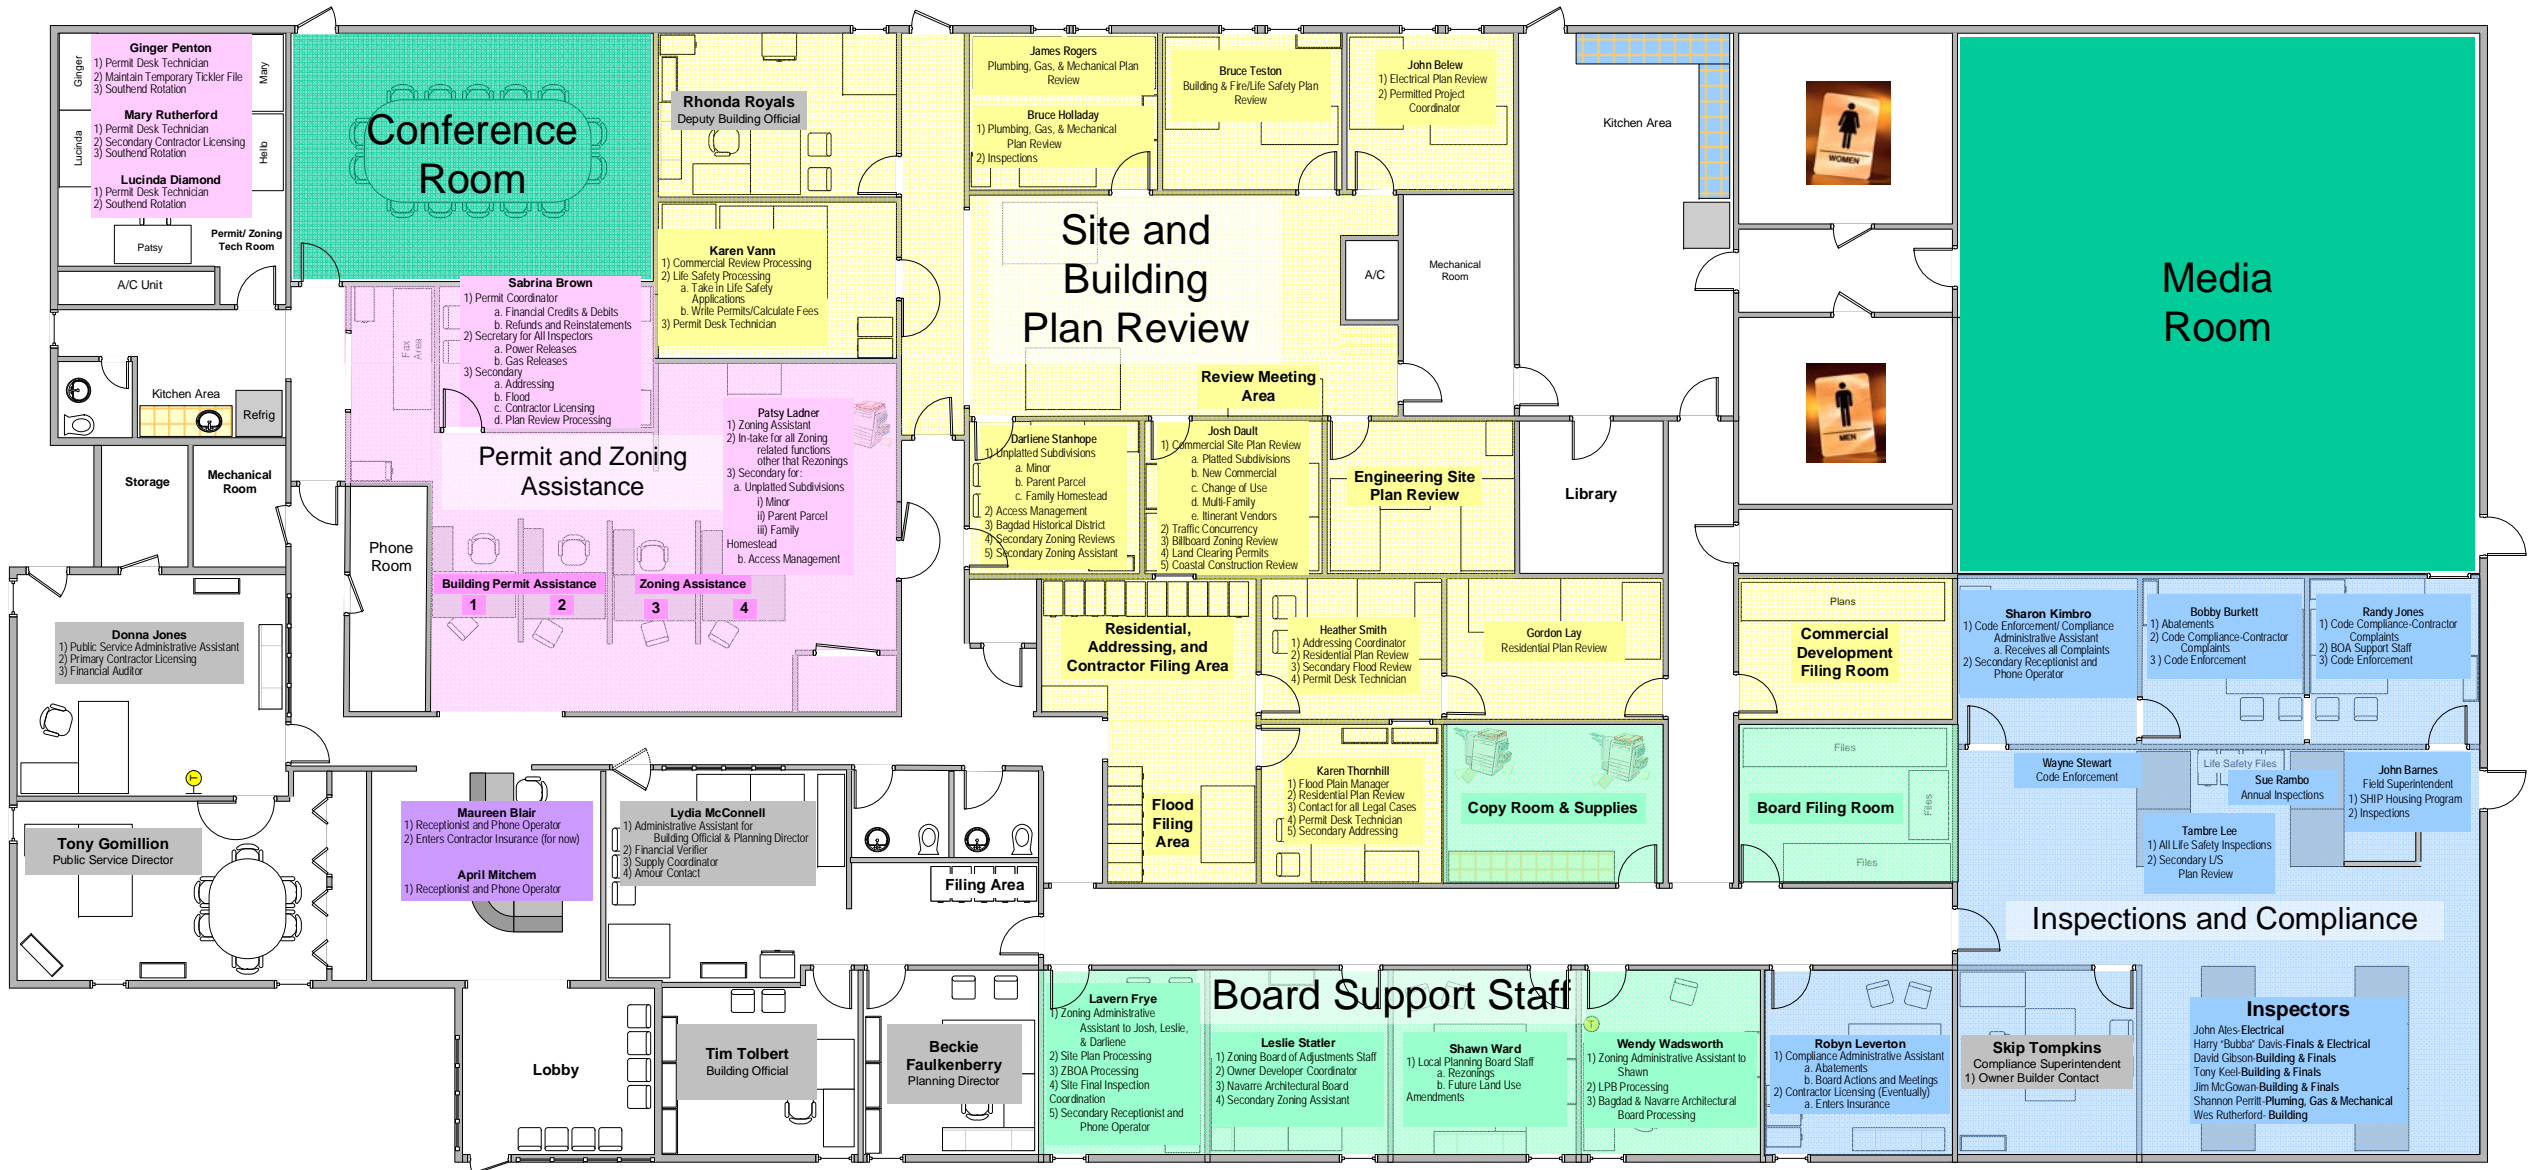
Ginger Penton
1) Permit Desk Technician
2) Maintain Temporary Tickler File
3) Southend Rotation

Ginger

Mary

Mary Rutherford
1) Permit Desk Technician
2) Secondary Contractor Licensing
3) Southend Rotation

Lucinda

Help

Lucinda Diamond
1) Permit Desk Technician
2) Southend Rotation

Patsy

Permit/ Zoning Tech Room

A/C Unit

Conference Room

Rhonda Royals
Deputy Building Official

James Rogers
Plumbing, Gas, & Mechanical Plan Review

Bruce Holladay
1) Plumbing, Gas, & Mechanical Plan Review
2) Inspections

Bruce Teston
Building & Fire/Life Safety Plan Review

John Belew
1) Electrical Plan Review
2) Permitted Project Coordinator

Kitchen Area

Media Room

Karen Vann
1) Commercial Review Processing
2) Life Safety Processing
a. Take in Life Safety Applications
b. Write Permits/Calculate Fees
3) Permit Desk Technician

Site and Building Plan Review

A/C

Mechanical Room

Sabrina Brown
1) Permit Coordinator
a. Financial Credits & Debits
b. Refunds and Reinstatements
2) Secretary for All Inspectors
a. Power Releases
b. Gas Releases
3) Secondary
a. Addressing
b. Flood
c. Contractor Licensing
d. Plan Review Processing

Fax Area

Kitchen Area

Refrig

Review Meeting Area

Patsy Ladner
1) Zoning Assistant
2) In-take for all Zoning related functions other that Rezonings
3) Secondary for:
a. Unplatted Subdivisions
i) Minor
ii) Parent Parcel
iii) Family Homestead
b. Access Management

Permit and Zoning Assistance

Darliene Stanhope
1) Unplatted Subdivisions
a. Minor
b. Parent Parcel
c. Family Homestead
2) Access Management
3) Bagdad Historical District
4) Secondary Zoning Reviews
5) Secondary Zoning Assistant

Josh Dault
1) Commercial Site Plan Review
a. Platted Subdivisions
b. New Commercial
c. Change of Use
d. Multi-Family
e. Itinerant Vendors
2) Traffic Concurrency
3) Billboard Zoning Review
4) Land Clearing Permits
5) Coastal Construction Review

Engineering Site Plan Review

Library

Storage

Mechanical Room

Phone Room

Building Permit Assistance
1
2

Zoning Assistance
3
4

Donna Jones
1) Public Service Administrative Assistant
2) Primary Contractor Licensing
3) Financial Auditor

Residential, Addressing, and Contractor Filing Area

Heather Smith
1) Addressing Coordinator
2) Residential Plan Review
3) Secondary Flood Review
4) Permit Desk Technician

Gordon Lay
Residential Plan Review

Plans

Commercial Development Filing Room

Sharon Kimbro
1) Code Enforcement/ Compliance Administrative Assistant
a. Receives all Complaints
2) Secondary Receptionist and Phone Operator

Bobby Burkett
1) Abatements
2) Code Compliance-Contractor Complaints
3 ) Code Enforcement

Randy Jones
1) Code Compliance-Contractor Complaints
2) BOA Support Staff
3) Code Enforcement

Tony Gomillion
Public Service Director

Maureen Blair
1) Receptionist and Phone Operator
2) Enters Contractor Insurance (for now)

April Mitchem
1) Receptionist and Phone Operator

Lydia McConnell
1) Administrative Assistant for Building Official & Planning Director
2) Financial Verifier
3) Supply Coordinator
4) Amour Contact

Filing Area

Flood Filing Area

Karen Thornhill
1) Flood Plain Manager
2) Residential Plan Review
3) Contact for all Legal Cases
4) Permit Desk Technician
5) Secondary Addressing

Copy Room & Supplies

Files

Board Filing Room

Files

Files

Wayne Stewart
Code Enforcement

Life Safety Files

Sue Rambo
Annual Inspections

John Barnes
Field Superintendent
1) SHIP Housing Program
2) Inspections

Tambre Lee
1) All Life Safety Inspections
2) Secondary US Plan Review

Inspections and Compliance

Lobby

Tim Tolbert
Building Official

Beckie Faulkenberry
Planning Director

Lavern Frye
1) Zoning Administrative Assistant to Josh, Leslie, & Darliene
2) Site Plan Processing
3) ZBOA Processing
4) Site Final Inspection Coordination
5) Secondary Receptionist and Phone Operator

Board Support Staff

Leslie Statler
1) Zoning Board of Adjustments Staff
2) Owner Developer Coordinator
3) Navarre Architectural Board
4) Secondary Zoning Assistant

Shawn Ward
1) Local Planning Board Staff
a. Rezonings
b. Future Land Use Amendments

Wendy Wadsworth
1) Zoning Administrative Assistant to Shawn
2) LPB Processing
3) Bagdad & Navarre Architectural Board Processing

Robyn Leverton
1) Compliance Administrative Assistant
a. Abatements
b. Board Actions and Meetings
2) Contractor Licensing (Eventually)
a. Enters Insurance

Skip Tompkins
Compliance Superintendent
1) Owner Builder Contact

Inspectors
John Ales-Electrical
Harry "Bubba" Davis-Finals & Electrical
David Gibson-Building & Finals
Tony Keel-Building & Finals
Jim McGowan-Building & Finals
Shannon Perritt-Pluming, Gas & Mechanical
Wes Rutherford- Building

WOMEN

MEN